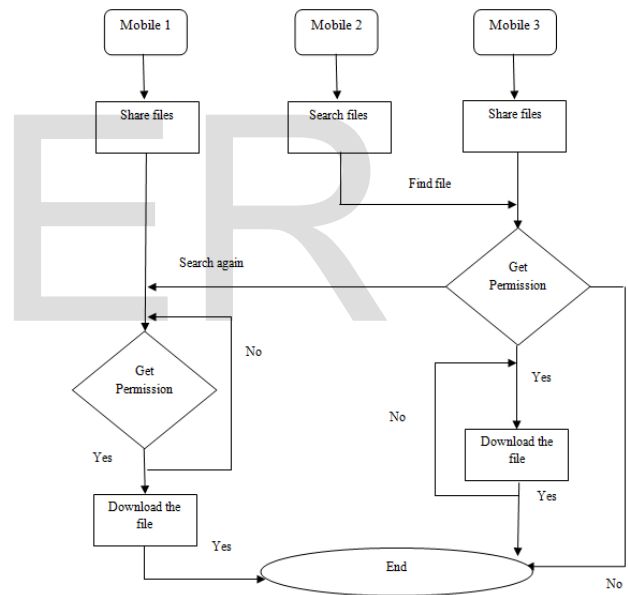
Mobile 1

Mobile 2

Mobile 3

Share files

Search files

Share files

Find file

Search again

Get Permission

No

Get Permission

Yes

No

Yes

Download the file

Download the file

Yes

Yes

End

No

ER